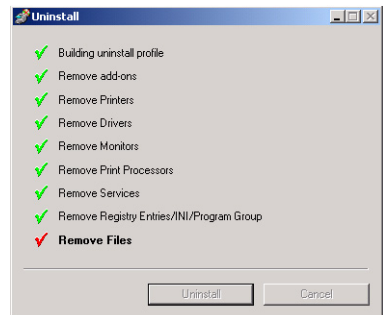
Uninstall

Building uninstall profile

Remove add-ons

Remove Printers

Remove Drivers

Remove Monitors

Remove Print Processors

Remove Services

Remove Registry Entries/INI/Program Group

Remove Files

Uninstall

Cancel